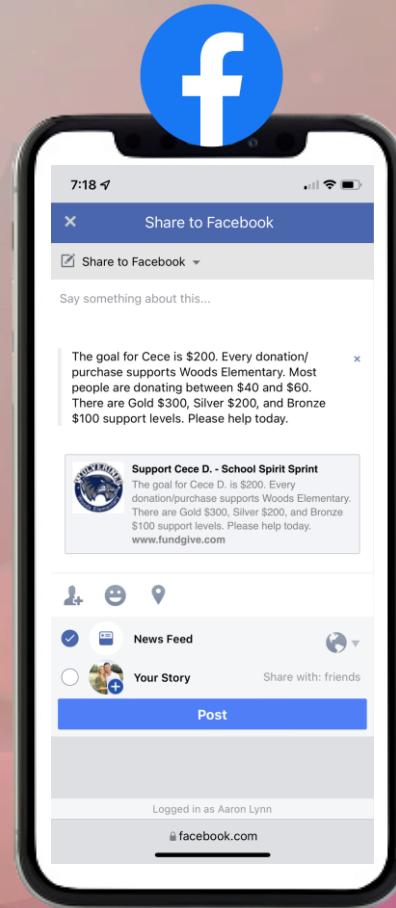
7:18

× Share to Facebook

Share to Facebook

Say something about this...

The goal for Cece is \$200. Every donation/ purchase supports Woods Elementary. Most people are donating between \$40 and \$60. There are Gold \$300, Silver \$200, and Bronze \$100 support levels. Please help today.

×

WOLVERINES

Support Cece D. - School Spirit Sprint
The goal for Cece D. is \$200. Every donation/purchase supports Woods Elementary. There are Gold \$300, Silver \$200, and Bronze \$100 support levels. Please help today.
www.fundgive.com

News Feed

Your Story Share with: friends

Post

Logged in as Aaron Lynn

facebook.com